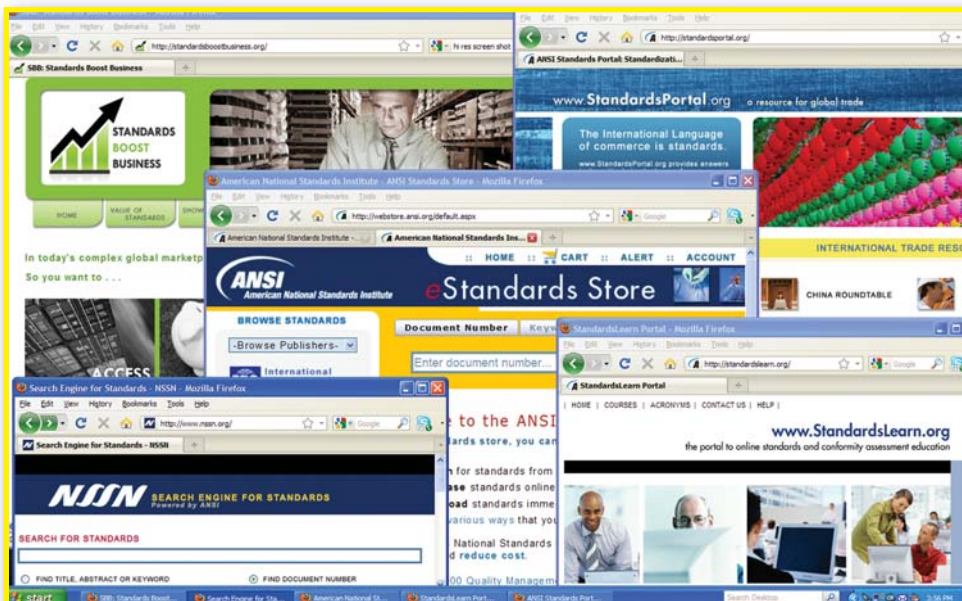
File Edit View History Bookmarks Tools Help

http://standardsboostbusiness.org/

hi res screen shot

SBB: Standards Boost Business

STANDARDS BOOST BUSINESS

HOME VALUE OF STANDARDS SHOW

In today's complex global marketp

So you want to . . .

ACCESS

File Edit View History Bookmarks Tools Help

http://standardsportal.org/

ANSI Standards Portal: Standardizati...

www.StandardsPortal.org a resource for global trade

The International Language of commerce is standards.

www.StandardsPortal.org provides answers

INTERNATIONAL TRADE RESO

CHINA ROUNDTABLE

American National Standards Institute - ANSI Standards Store - Mozilla Firefox

File Edit View History Bookmarks Tools Help

http://webstore.ansi.org/default.aspx

Google

American National Standards Institute -

American National Standards Ins...

HOME CART ALERT ACCOUNT

ANSI American National Standards Institute

eStandards Store

BROWSE STANDARDS

-Browse Publishers-

International

Document Number

Keyw

Enter document number...

e to the ANSI

ards store, you can

n for standards from

se standards online

oad standards imme

various ways that yo

National Standards

d reduce cost.

00 Quality Manageme

Search Engine for Standards - NSSN - Mozilla Firefox

File Edit View History Bookmarks Tools Help

http://www.nssn.org/

Google

Search Engine for Standards - NSSN

NSSN SEARCH ENGINE FOR STANDARDS Powered by ANSI

SEARCH FOR STANDARDS

FIND TITLE, ABSTRACT OR KEYWORD

FIND DOCUMENT NUMBER

StandardsLearn Portal - Mozilla Firefox

File Edit View History Bookmarks Tools Help

http://standardslearn.org/

Google

StandardsLearn Portal

| HOME | COURSES | ACRONYMS | CONTACT US | HELP |

www.StandardsLearn.org

the portal to online standards and conformity assessment education

start

SBB: Standards Boost...

Search Engine for Sta...

American National St...

StandardsLearn Port...

ANSI Standards Port...

Search Desktop

2:56 PM